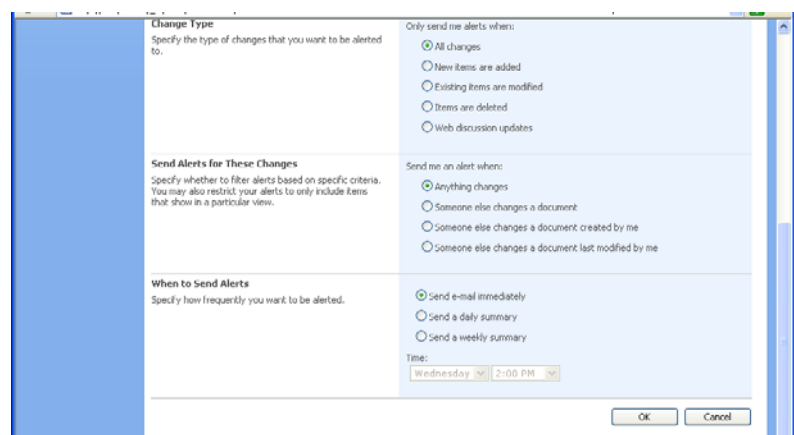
Change Type
Specify the type of changes that you want to be alerted to.

Only send me alerts when:
All changes
New items are added
Existing items are modified
Items are deleted
Web discussion updates

Send Alerts for These Changes
Specify whether to filter alerts based on specific criteria. You may also restrict your alerts to only include items that show in a particular view.

Send me an alert when:
Anything changes
Someone else changes a document
Someone else changes a document created by me
Someone else changes a document last modified by me

When to Send Alerts
Specify how frequently you want to be alerted.

Send e-mail immediately
Send a daily summary
Send a weekly summary
Time:
Wednesday
2:00 PM

OK
Cancel